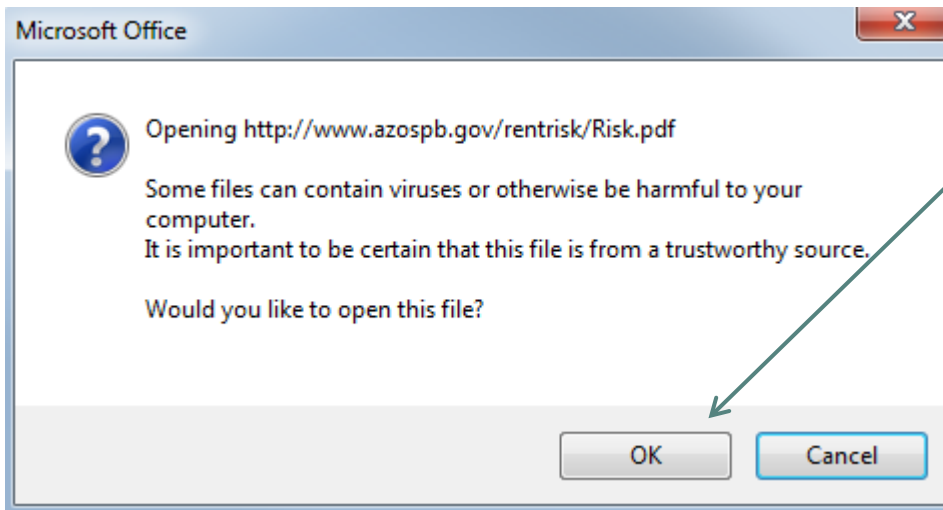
Microsoft Office

Opening http://www.azospb.gov/rentrisk/Risk.pdf

Some files can contain viruses or otherwise be harmful to your computer.
It is important to be certain that this file is from a trustworthy source.

Would you like to open this file?

OK

Cancel